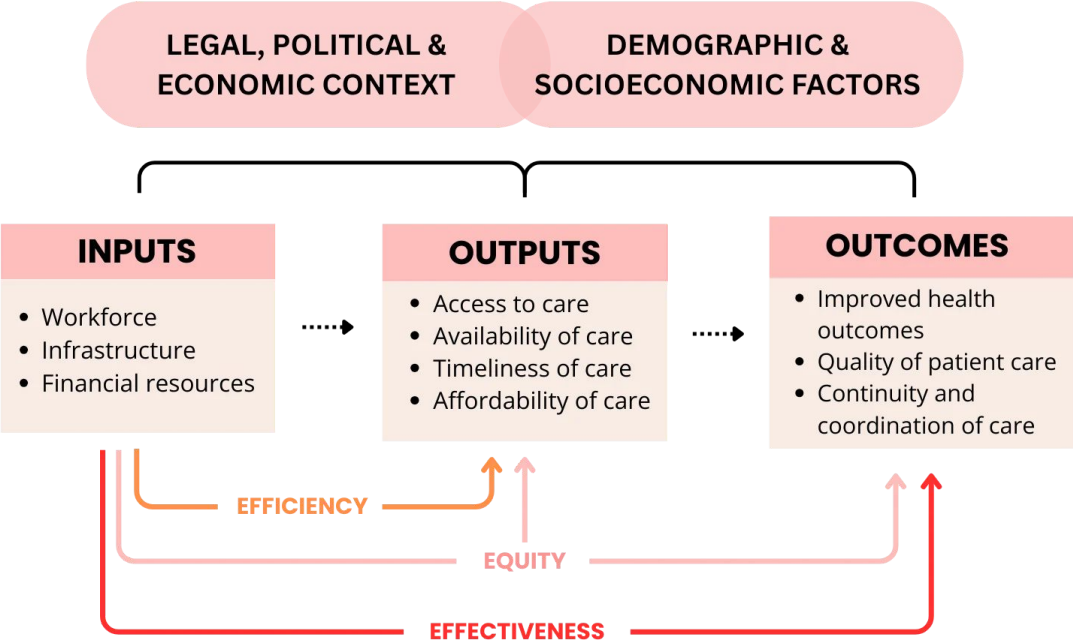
LEGAL, POLITICAL & ECONOMIC CONTEXT

DEMOGRAPHIC & SOCIOECONOMIC FACTORS

INPUTS

- Workforce
- Infrastructure
- Financial resources

OUTPUTS

- Access to care
- Availability of care
- Timeliness of care
- Affordability of care

OUTCOMES

- Improved health outcomes
- Quality of patient care
- Continuity and coordination of care

EFFICIENCY

EQUITY

EFFECTIVENESS